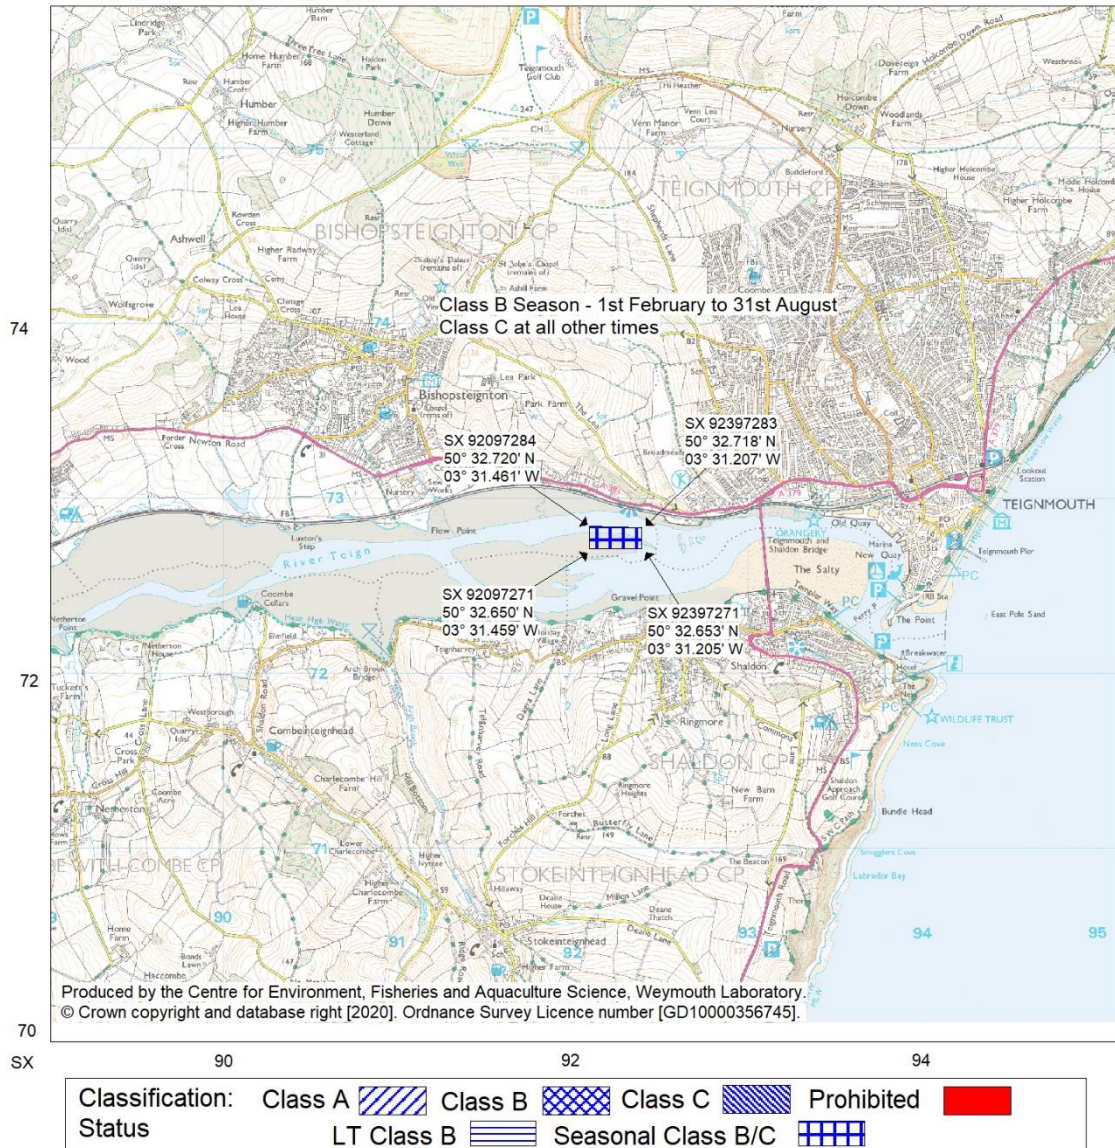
Class B Season - 1st February to 31st August
Class C at all other times

SX 92397283
50° 32.718' N
03° 31.207' W

SX 92097284
50° 32.720' N
03° 31.461' W

SX 92097271
50° 32.650' N
03° 31.459' W

SX 92397271
50° 32.653' N
03° 31.205' W

Humber
Bishopsteignton
BISHOPSTEIGNTON CP
TEIGNMOUTH CP
TEIGNMOUTH
River Teign
Flow Point
Gravel Point
The Salty
The Point
Shaldon
SHALDON CP
Ringmore
Combeinteignhead
Netherton
Stokeinteignhead
STOKEINTEIGNHEAD CP
Ashwell
Teignmouth Golf Club
Ness Cove
Bundle Head
Labrador Bay
WILDLIFE TRUST
East Pole Sand

74
72
70
SX
90
92
94
95

Produced by the Centre for Environment, Fisheries and Aquaculture Science, Weymouth Laboratory.
© Crown copyright and database right [2020]. Ordnance Survey Licence number [GD10000356745].

Classification: Class A Class B Class C Prohibited
Status LT Class B Seasonal Class B/C